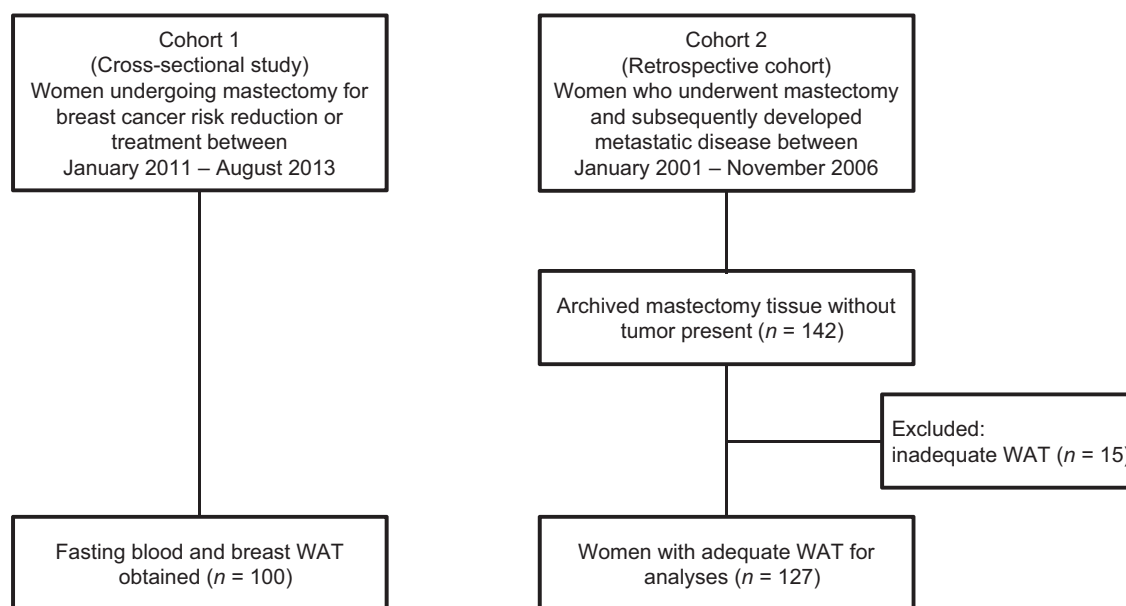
Cohort 1
(Cross-sectional study)
Women undergoing mastectomy for breast cancer risk reduction or treatment between
January 2011 – August 2013

Fasting blood and breast WAT obtained ($n$ = 100)

Cohort 2
(Retrospective cohort)
Women who underwent mastectomy and subsequently developed metastatic disease between
January 2001 – November 2006

Archived mastectomy tissue without tumor present ($n$ = 142)

Excluded:
inadequate WAT ($n$ = 15)

Women with adequate WAT for analyses ($n$ = 127)